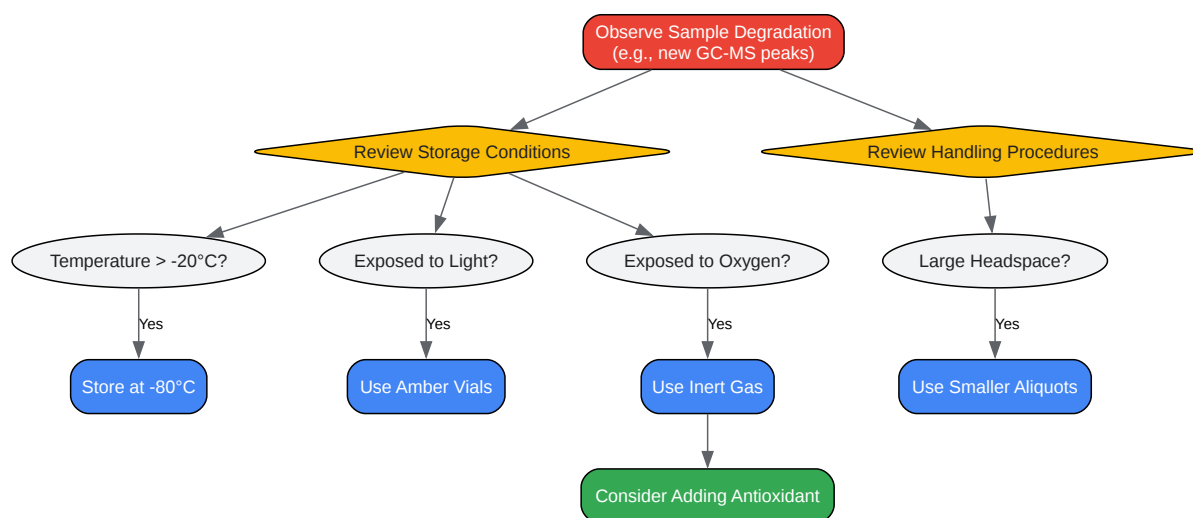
Observe Sample Degradation
(e.g., new GC-MS peaks)

Review Storage Conditions

Review Handling Procedures

Temperature > -20°C?

Exposed to Light?

Exposed to Oxygen?

Large Headspace?

Yes

Yes

Yes

Yes

Store at -80°C

Use Amber Vials

Use Inert Gas

Use Smaller Aliquots

Consider Adding Antioxidant